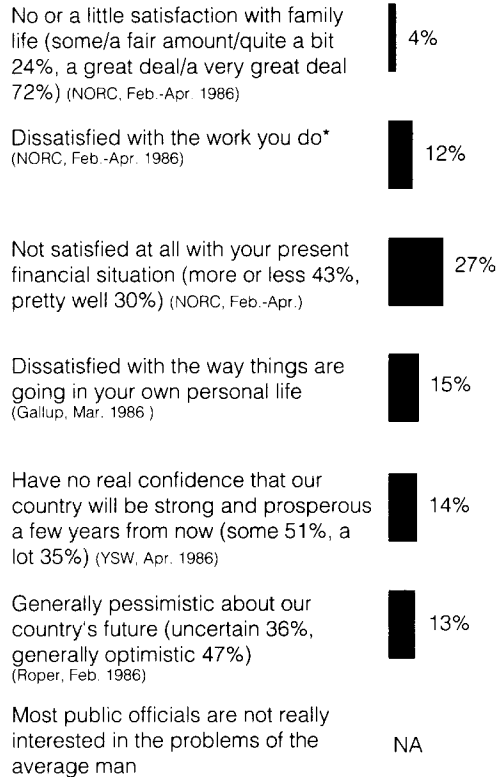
No or a little satisfaction with family life (some/a fair amount/quite a bit 24%, a great deal/a very great deal 72%) (NORC, Feb.-Apr. 1986)

4%

Dissatisfied with the work you do* (NORC, Feb.-Apr. 1986)

12%

Not satisfied at all with your present financial situation (more or less 43%, pretty well 30%) (NORC, Feb.-Apr.)

27%

Dissatisfied with the way things are going in your own personal life (Gallup, Mar. 1986 )

15%

Have no real confidence that our country will be strong and prosperous a few years from now (some 51%, a lot 35%) (YSW, Apr. 1986)

14%

Generally pessimistic about our country's future (uncertain 36%, generally optimistic 47%) (Roper, Feb. 1986)

13%

Most public officials are not really interested in the problems of the average man

NA